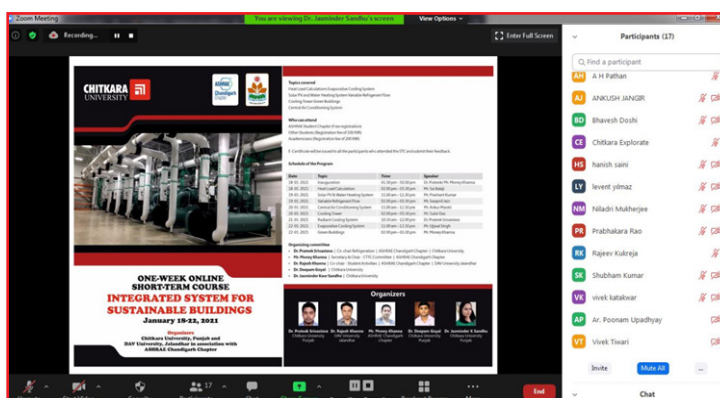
Zoom Meeting

You are viewing Dr. Jasminder Sandhu's screen

View Options

Recording...

Enter Full Screen

CHITKARA UNIVERSITY

Topics covered

Who can attend

Schedule of the Program

| Date | Topic | Time | Speaker |
|---|---|---|---|
| 18.01.2021 | Inauguration | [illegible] | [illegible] |
| 18.01.2021 | Heat Load Calculation | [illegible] | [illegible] |
| 19.01.2021 | Solar PV & Water Heating System | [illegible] | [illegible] |
| 19.01.2021 | Variable Refrigerant Flow | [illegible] | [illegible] |
| 20.01.2021 | Central Air Conditioning System | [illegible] | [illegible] |
| 20.01.2021 | Cooling Tower | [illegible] | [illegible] |
| 21.01.2021 | Radiant Cooling System | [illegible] | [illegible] |
| 22.01.2021 | Evaporative Cooling System | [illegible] | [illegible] |
| 22.01.2021 | Green Buildings | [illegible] | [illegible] |

Organizing committee

ONE-WEEK ONLINE SHORT-TERM COURSE

INTEGRATED SYSTEM FOR SUSTAINABLE BUILDINGS

January 18-22, 2021

Organizers
Chitkara University, Punjab and DAV University, Jalandhar in association with ASHRAE Chandigarh Chapter

Organizers

Dr. Prateek Srivastava
Dr. Rajesh Khanna
Mr. Pranay Khanna
Dr. Deepam Goyal
Dr. Jasminder K Sandhu

Participants (17)

Find a participant

AH A H Pathan
AJ ANKUSH JANGIR
BD Bhavesh Doshi
CE Chitkara Explorate
HS hanish saini
LY levent yilmaz
NM Niladri Mukherjee
PR Prabhakara Rao
RK Rajeev Kukreja
SK Shubham Kumar
VK vivek katakwar
AP Ar. Poonam Upadhyay
VT Vivek Tiwari

Invite
Mute All
...

17

End

Chat